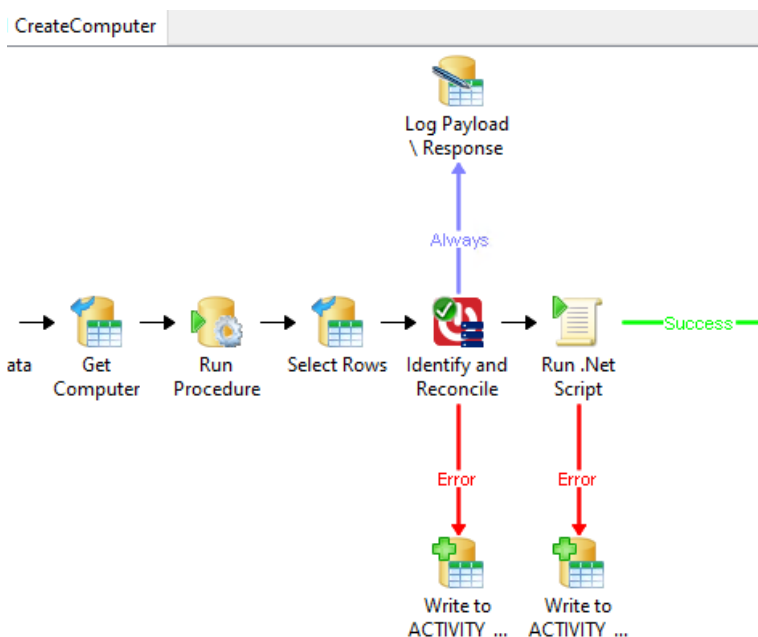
CreateComputer

Log Payload \ Response

Always

ata

Get Computer

Run Procedure

Select Rows

Identify and Reconcile

Run .Net Script

Success

Error

Error

Write to ACTIVITY ...

Write to ACTIVITY ...